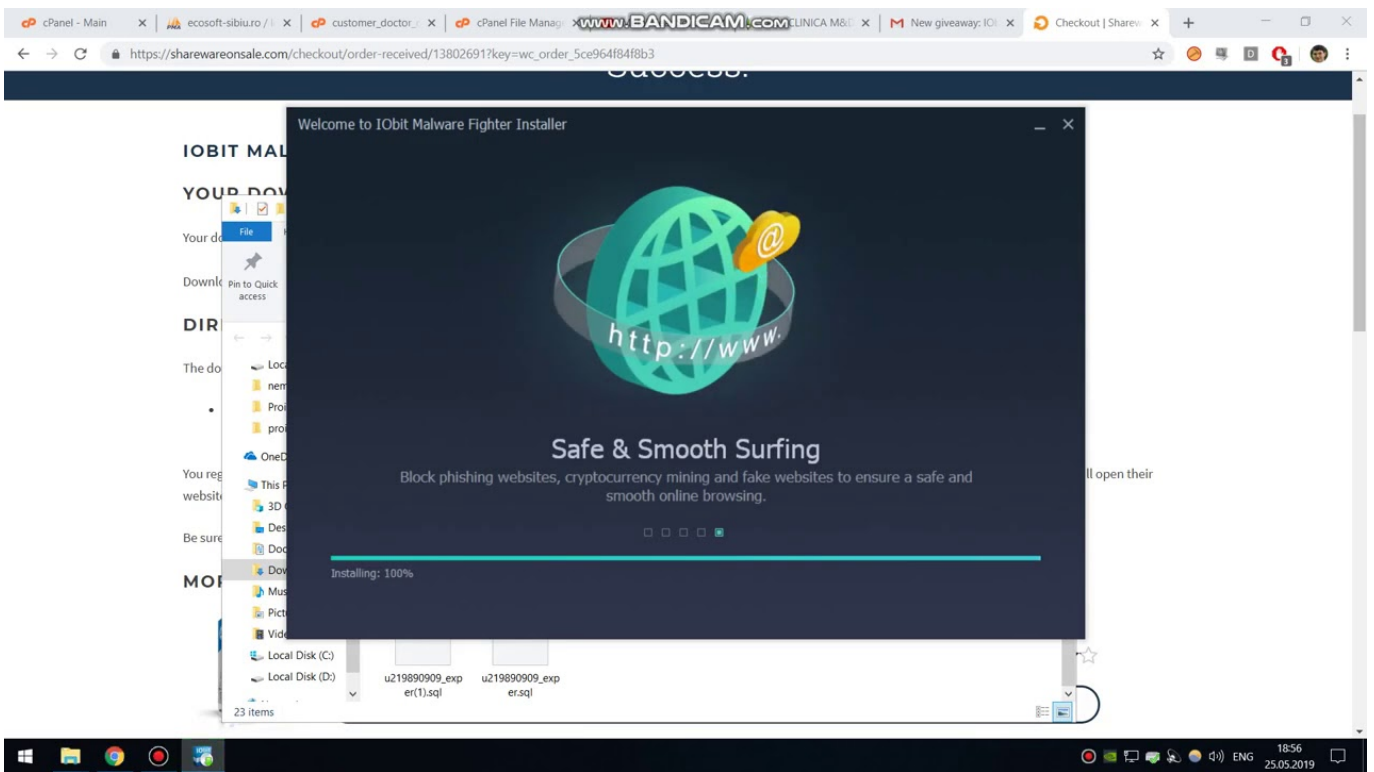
cPanel - Main ×
ecosoft-sibiu.ro / ×
customer_doctor_ ×
cPanel File Manag ×
www.BANDICAM.com
LINICA M&D ×
New giveaway: IOb ×
Checkout | Sharew ×
+

https://sharewareonsale.com/checkout/order-received/13802691?key=wc_order_5ce964f84f8b3

Success.

IOBIT MAL

YOUR DOV

Your do

Downlo

DIR

The do

You reg ll open their website

Be sure

MOR

File
Pin to Quick access
Loca
nem
Proi
proi
OneD
This P
3D
Des
Doc
Dow
Mus
Pict
Vide
Local Disk (C:)
Local Disk (D:)
23 items
u219890909_exper(1).sql
u219890909_exper.sql

Welcome to IObit Malware Fighter Installer

http://www.

Safe & Smooth Surfing

Block phishing websites, cryptocurrency mining and fake websites to ensure a safe and smooth online browsing.

Installing: 100%

ENG
18:56
25.05.2019